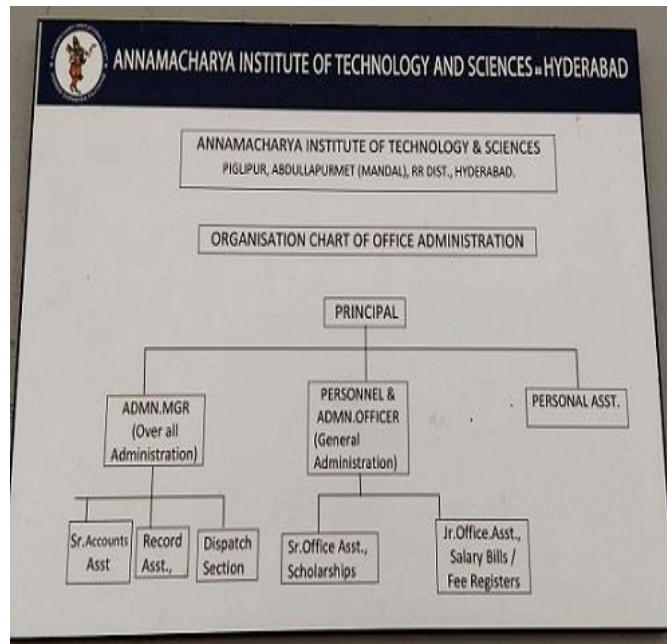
ANNAMACHARYA INSTITUTE OF TECHNOLOGY AND SCIENCES – HYDERABAD

ANNAMACHARYA INSTITUTE OF TECHNOLOGY & SCIENCES
PIGLIPUR, ABDULLAPURMET (MANDAL), RR DIST., HYDERABAD.

ORGANISATION CHART OF OFFICE ADMINISTRATION

PRINCIPAL

ADMN.MGR (Over all Administration)

PERSONNEL & ADMN.OFFICER (General Administration)

PERSONAL ASST.

Sr.Accounts Asst

Record Asst.,

Dispatch Section

Sr.Office Asst., Scholarships

Jr.Office.Asst., Salary Bills / Fee Registers